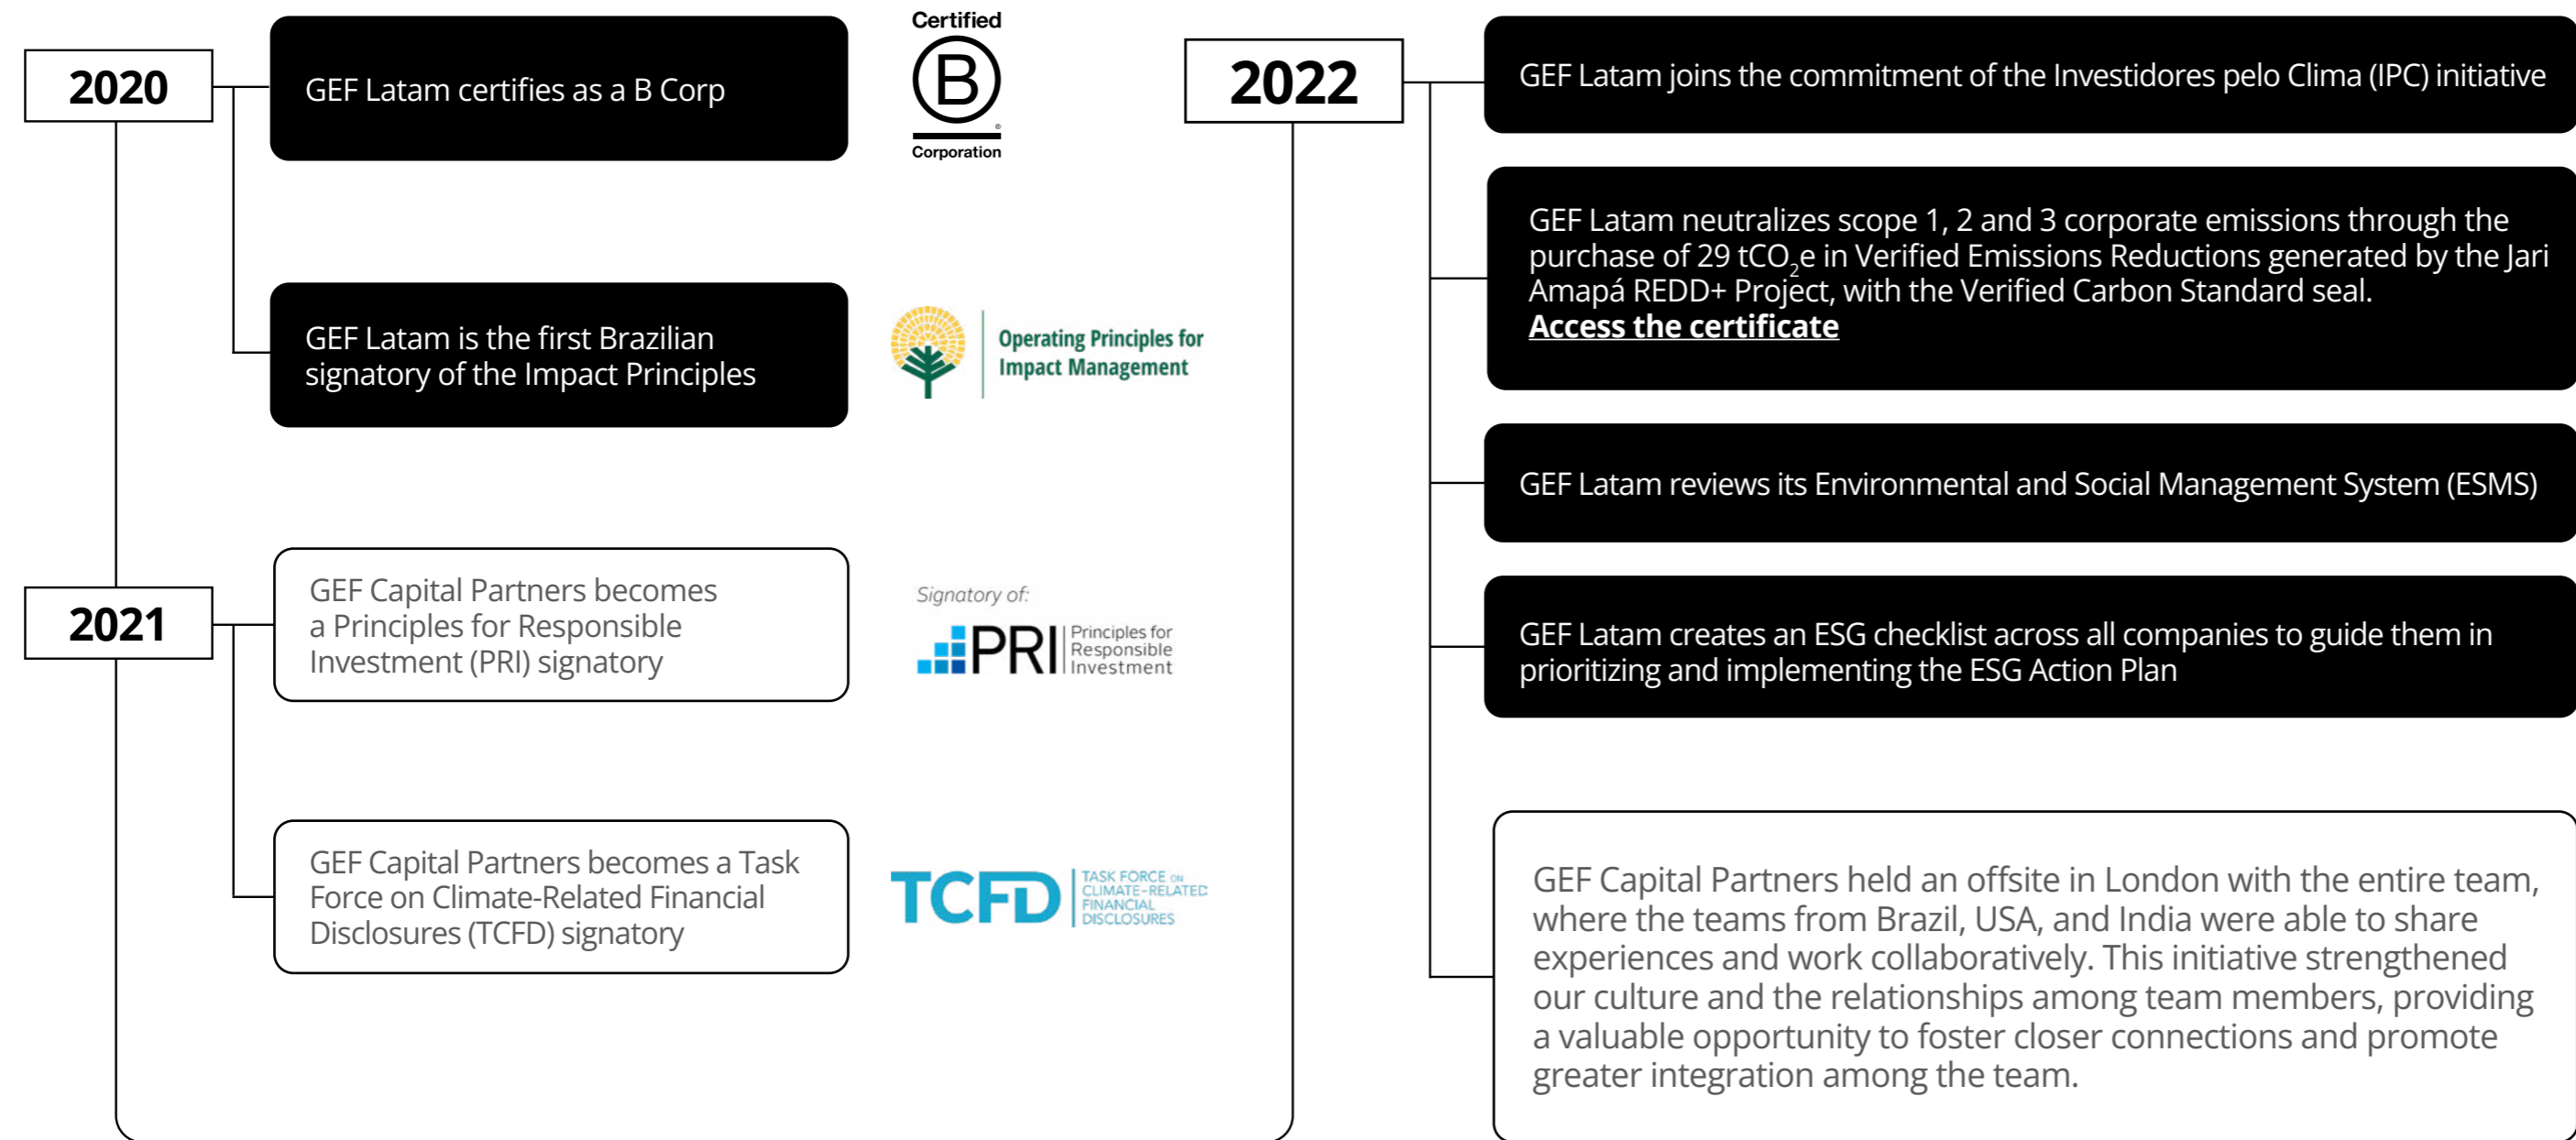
2020

GEF Latam certifies as a B Corp

Certified
B
Corporation

GEF Latam is the first Brazilian signatory of the Impact Principles

Operating Principles for Impact Management

2021

GEF Capital Partners becomes a Principles for Responsible Investment (PRI) signatory

Signatory of:
PRI Principles for Responsible Investment

GEF Capital Partners becomes a Task Force on Climate-Related Financial Disclosures (TCFD) signatory

TCFD TASK FORCE ON CLIMATE-RELATED FINANCIAL DISCLOSURES

2022

GEF Latam joins the commitment of the Investidores pelo Clima (IPC) initiative

GEF Latam neutralizes scope 1, 2 and 3 corporate emissions through the purchase of 29 $tCO_2e$ in Verified Emissions Reductions generated by the Jari Amapá REDD+ Project, with the Verified Carbon Standard seal.
Access the certificate

GEF Latam reviews its Environmental and Social Management System (ESMS)

GEF Latam creates an ESG checklist across all companies to guide them in prioritizing and implementing the ESG Action Plan

GEF Capital Partners held an offsite in London with the entire team, where the teams from Brazil, USA, and India were able to share experiences and work collaboratively. This initiative strengthened our culture and the relationships among team members, providing a valuable opportunity to foster closer connections and promote greater integration among the team.